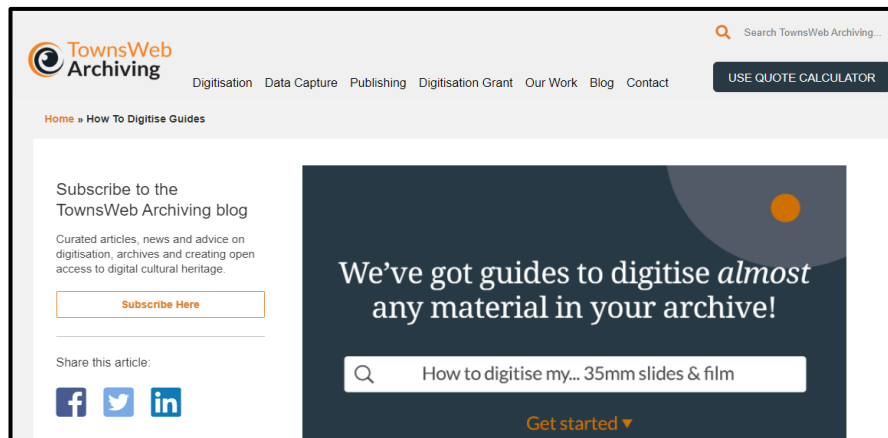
TownsWeb Archiving

Search TownsWeb Archiving...

Digitisation Data Capture Publishing Digitisation Grant Our Work Blog Contact

USE QUOTE CALCULATOR

Home » How To Digitise Guides

Subscribe to the TownsWeb Archiving blog

Curated articles, news and advice on digitisation, archives and creating open access to digital cultural heritage.

Subscribe Here

Share this article:

We've got guides to digitise *almost* any material in your archive!

How to digitise my... 35mm slides & film

Get started ▾